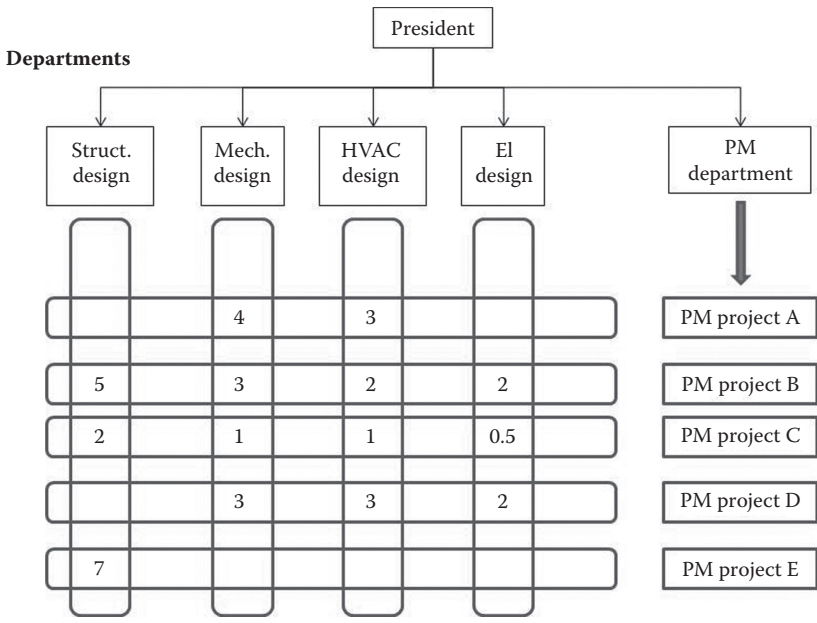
President

Departments

Struct. design

Mech. design

HVAC design

El design

PM department

| Struct. design | Mech. design | HVAC design | El design | |
|---|---|---|---|---|
| | 4 | 3 | | PM project A |
| 5 | 3 | 2 | 2 | PM project B |
| 2 | 1 | 1 | 0.5 | PM project C |
| | 3 | 3 | 2 | PM project D |
| 7 | | | | PM project E |